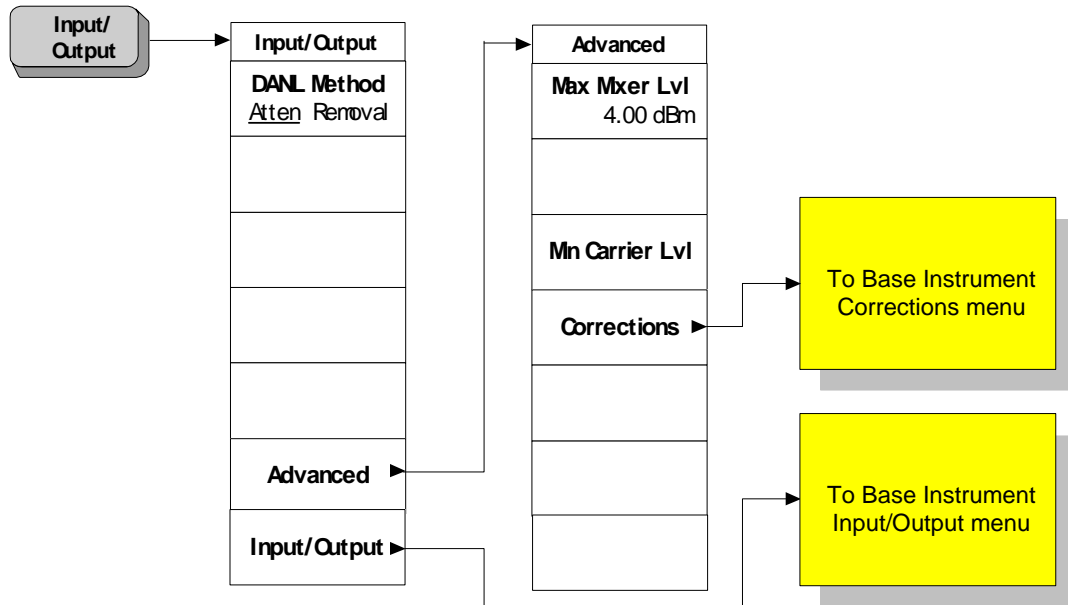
Input/ Output

Input/Output

DANL Method
Atten Removal

Advanced

Input/Output

Advanced

Max Mxer Lvl
4.00 dBm

Mn Carrier Lvl

Corrections

To Base Instrument Corrections menu

To Base Instrument Input/Output menu